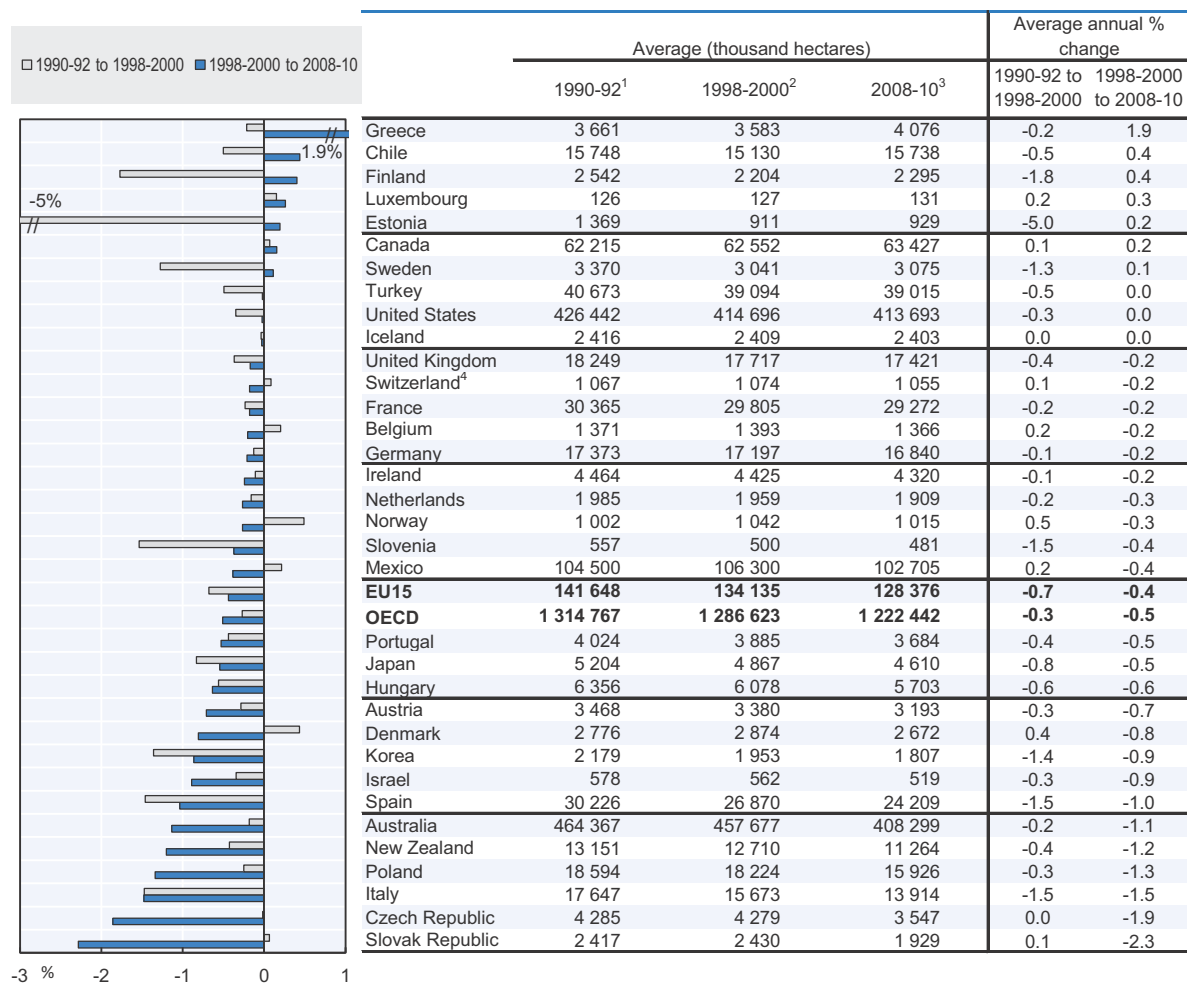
□ 1990-92 to 1998-2000 ■ 1998-2000 to 2008-10

1.9%

-5%

-3 % -2 -1 0 1

| | Average (thousand hectares) | | | Average annual % change | |
|---|---|---|---|---|---|
| | 1990-92$^1$ | 1998-2000$^2$ | 2008-10$^3$ | 1990-92 to 1998-2000 | 1998-2000 to 2008-10 |
| Greece | 3 661 | 3 583 | 4 076 | -0.2 | 1.9 |
| Chile | 15 748 | 15 130 | 15 738 | -0.5 | 0.4 |
| Finland | 2 542 | 2 204 | 2 295 | -1.8 | 0.4 |
| Luxembourg | 126 | 127 | 131 | 0.2 | 0.3 |
| Estonia | 1 369 | 911 | 929 | -5.0 | 0.2 |
| Canada | 62 215 | 62 552 | 63 427 | 0.1 | 0.2 |
| Sweden | 3 370 | 3 041 | 3 075 | -1.3 | 0.1 |
| Turkey | 40 673 | 39 094 | 39 015 | -0.5 | 0.0 |
| United States | 426 442 | 414 696 | 413 693 | -0.3 | 0.0 |
| Iceland | 2 416 | 2 409 | 2 403 | 0.0 | 0.0 |
| United Kingdom | 18 249 | 17 717 | 17 421 | -0.4 | -0.2 |
| Switzerland$^4$ | 1 067 | 1 074 | 1 055 | 0.1 | -0.2 |
| France | 30 365 | 29 805 | 29 272 | -0.2 | -0.2 |
| Belgium | 1 371 | 1 393 | 1 366 | 0.2 | -0.2 |
| Germany | 17 373 | 17 197 | 16 840 | -0.1 | -0.2 |
| Ireland | 4 464 | 4 425 | 4 320 | -0.1 | -0.2 |
| Netherlands | 1 985 | 1 959 | 1 909 | -0.2 | -0.3 |
| Norway | 1 002 | 1 042 | 1 015 | 0.5 | -0.3 |
| Slovenia | 557 | 500 | 481 | -1.5 | -0.4 |
| Mexico | 104 500 | 106 300 | 102 705 | 0.2 | -0.4 |
| **EU15** | **141 648** | **134 135** | **128 376** | **-0.7** | **-0.4** |
| **OECD** | **1 314 767** | **1 286 623** | **1 222 442** | **-0.3** | **-0.5** |
| Portugal | 4 024 | 3 885 | 3 684 | -0.4 | -0.5 |
| Japan | 5 204 | 4 867 | 4 610 | -0.8 | -0.5 |
| Hungary | 6 356 | 6 078 | 5 703 | -0.6 | -0.6 |
| Austria | 3 468 | 3 380 | 3 193 | -0.3 | -0.7 |
| Denmark | 2 776 | 2 874 | 2 672 | 0.4 | -0.8 |
| Korea | 2 179 | 1 953 | 1 807 | -1.4 | -0.9 |
| Israel | 578 | 562 | 519 | -0.3 | -0.9 |
| Spain | 30 226 | 26 870 | 24 209 | -1.5 | -1.0 |
| Australia | 464 367 | 457 677 | 408 299 | -0.2 | -1.1 |
| New Zealand | 13 151 | 12 710 | 11 264 | -0.4 | -1.2 |
| Poland | 18 594 | 18 224 | 15 926 | -0.3 | -1.3 |
| Italy | 17 647 | 15 673 | 13 914 | -1.5 | -1.5 |
| Czech Republic | 4 285 | 4 279 | 3 547 | 0.0 | -1.9 |
| Slovak Republic | 2 417 | 2 430 | 1 929 | 0.1 | -2.3 |